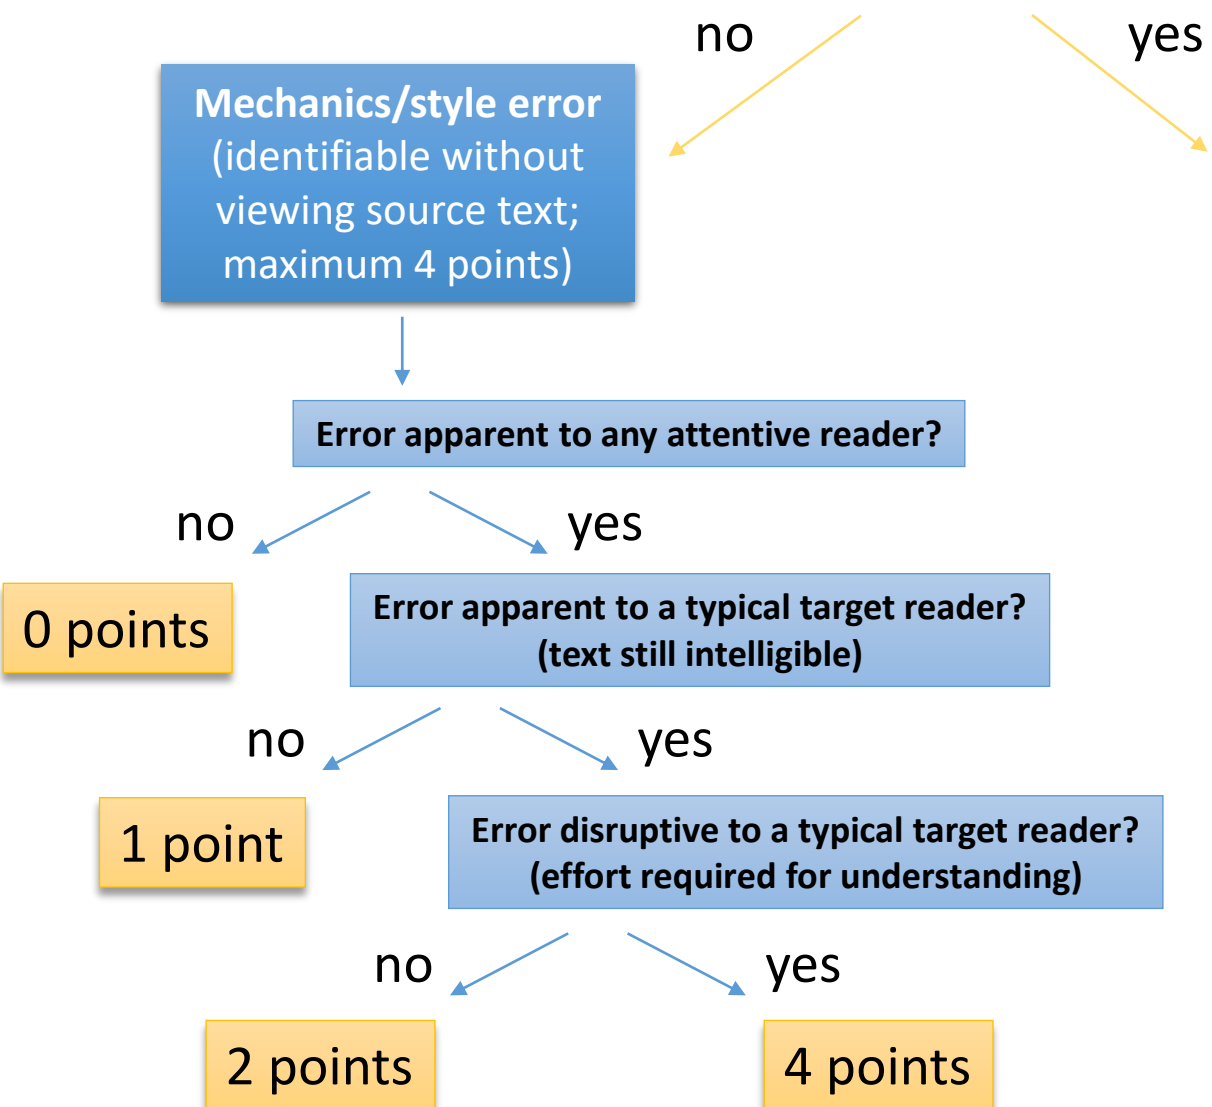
no

yes

Mechanics/style error (identifiable without viewing source text; maximum 4 points)

Error apparent to any attentive reader?

no

yes

0 points

Error apparent to a typical target reader? (text still intelligible)

no

yes

1 point

Error disruptive to a typical target reader? (effort required for understanding)

no

yes

2 points

4 points